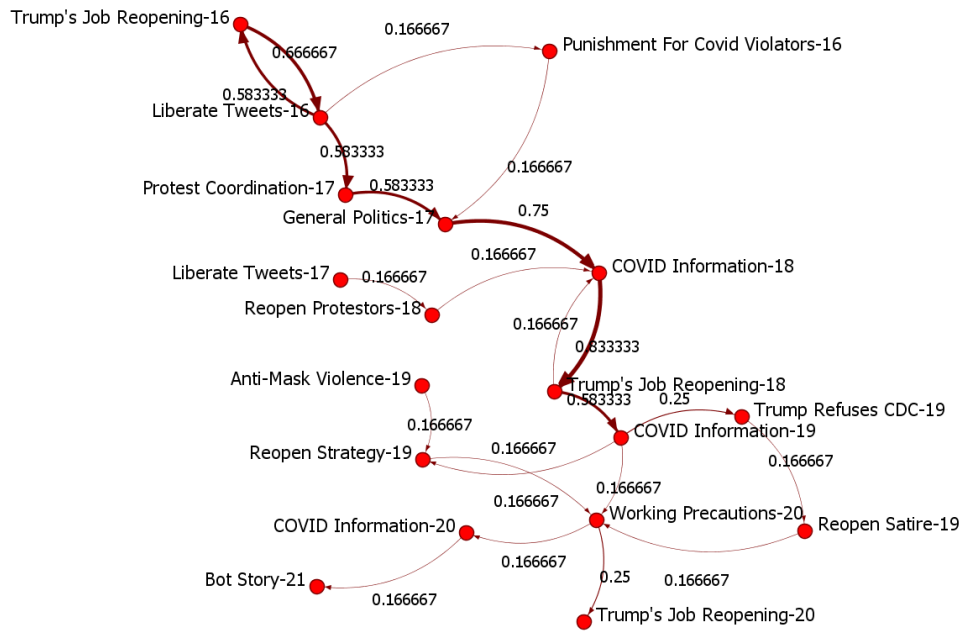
Trump's Job Reopening-16
0.166667
Punishment For Covid Violators-16
0.666667
0.583333
Liberate Tweets-16
0.583333
0.166667
Protest Coordination-17
0.583333
General Politics-17
0.75
0.166667
Liberate Tweets-17
0.166667
COVID Information-18
Reopen Protestors-18
0.166667
0.833333
Anti-Mask Violence-19
Trump's Job Reopening-18
0.583333
0.25
Trump Refuses CDC-19
0.166667
COVID Information-19
Reopen Strategy-19
0.166667
0.166667
0.166667
0.166667
Working Precautions-20
COVID Information-20
Reopen Satire-19
0.166667
0.25
0.166667
Bot Story-21
0.166667
Trump's Job Reopening-20